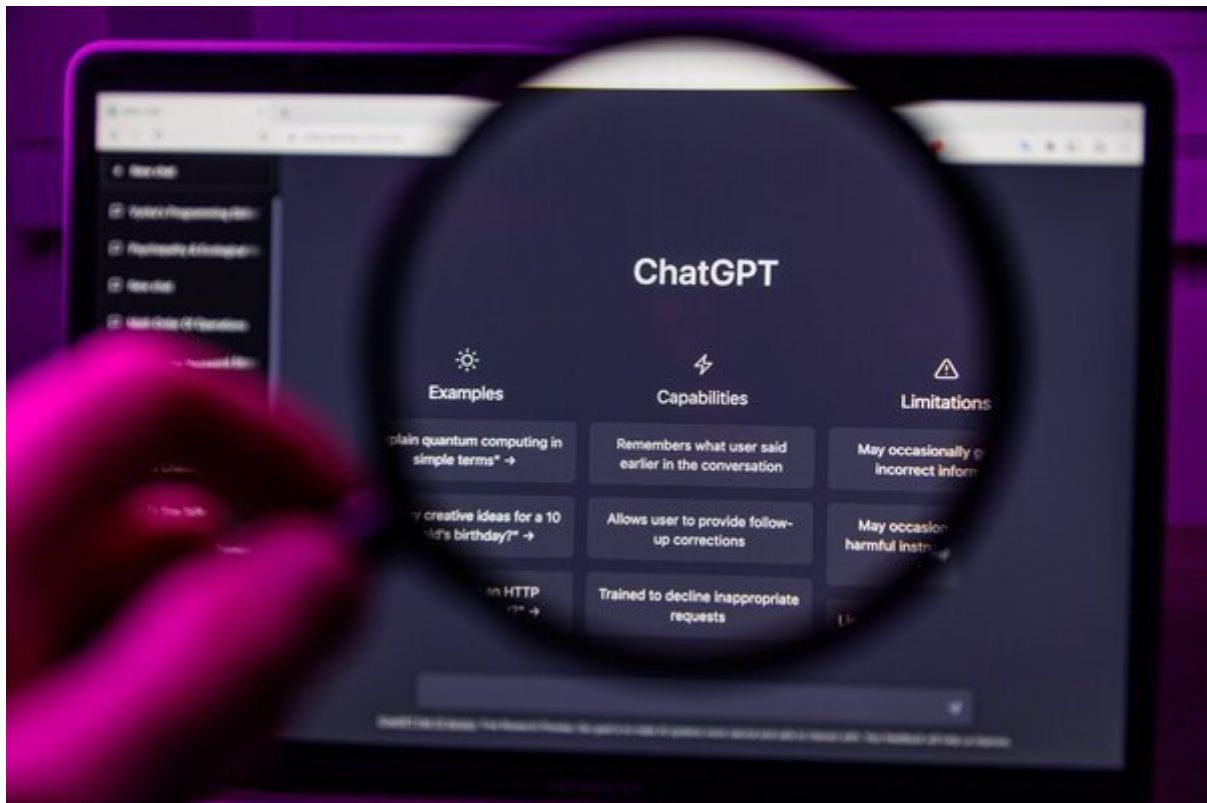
ChatGPT

Examples

Capabilities

Limitations

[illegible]plain quantum computing in simple terms" →

Remembers what user said earlier in the conversation

May occasionally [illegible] incorrect inform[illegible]

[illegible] creative ideas for a 10 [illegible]ld's birthday?" →

Allows user to provide follow-up corrections

May occasion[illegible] harmful instr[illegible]

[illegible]n HTTP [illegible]" →

Trained to decline inappropriate requests

Li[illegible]